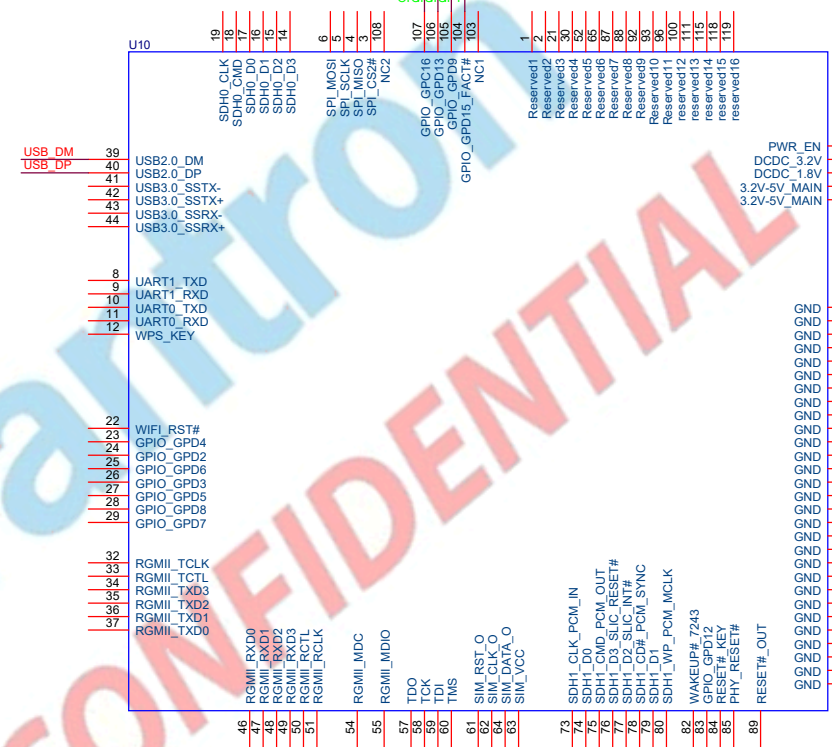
U10

19 18 17 16 15 14
SDH0_CLK SDH0_CMD SDH0_D0 SDH0_D1 SDH0_D2 SDH0_D3

6 5 4 3 108
SPI_MOSI SPI_SCLK SPI_MISO SPI_CS2# NC2

107 106 105 104 103
GPIO_GPC16 GPIO_GPD13 GPIO_GPD9 GPIO_GPD15_FACT# NC1

1 2 21 30 52 65 87 88 92 93 96 100 111 115 118 119
Reserved1 Reserved2 Reserved3 Reserved4 Reserved5 Reserved6 Reserved7 Reserved8 Reserved9 Reserved10 Reserved11 reserved12 reserved13 reserved14 reserved15 reserved16

USB_DM 39 USB2.0_DM
USB_DP 40 USB2.0_DP
41 USB3.0_SSTX-
42 USB3.0_SSTX+
43 USB3.0_SSRX-
44 USB3.0_SSRX+

PWR_EN
DCDC_3.2V
DCDC_1.8V
3.2V-5V_MAIN
3.2V-5V_MAIN

8 UART1_TXD
9 UART1_RXD
10 UART0_TXD
11 UART0_RXD
12 WPS_KEY

GND
GND
GND
GND
GND
GND
GND
GND
GND
GND
GND
GND
GND
GND
GND
GND
GND
GND
GND
GND
GND
GND
GND
GND
GND
GND
GND
GND

22 WIFI_RST#
23 GPIO_GPD4
24 GPIO_GPD2
25 GPIO_GPD6
26 GPIO_GPD3
27 GPIO_GPD5
28 GPIO_GPD8
29 GPIO_GPD7

32 RGMII_TCLK
33 RGMII_TCTL
34 RGMII_TXD3
35 RGMII_TXD2
36 RGMII_TXD1
37 RGMII_TXD0

RGMII_RXD0 RGMII_RXD1 RGMII_RXD2 RGMII_RXD3 RGMII_RCTL RGMII_RCLK
46 47 48 49 50 51
RGMII_MDC RGMII_MDIO
54 55
TDO TCK TDI TMS
57 58 59 60
SIM_RST_O SIM_CLK_O SIM_DATA_O SIM_VCC
61 62 63 64
SDH1_CLK_PCM_IN SDH1_D0 SDH1_CMD_PCM_OUT SDH1_D3_SLIC_RESET# SDH1_D2_SLIC_INT# SDH1_CD#_PCM_SYNC SDH1_D1 SDH1_WP_PCM_MCLK
73 74 75 76 77 78 79 80
WAKEUP#_7243 GPIO_GPD12 RESET#_KEY PHY_RESET#
82 83 84 85
RESET#_OUT
89

Gartron CONFIDENTIAL